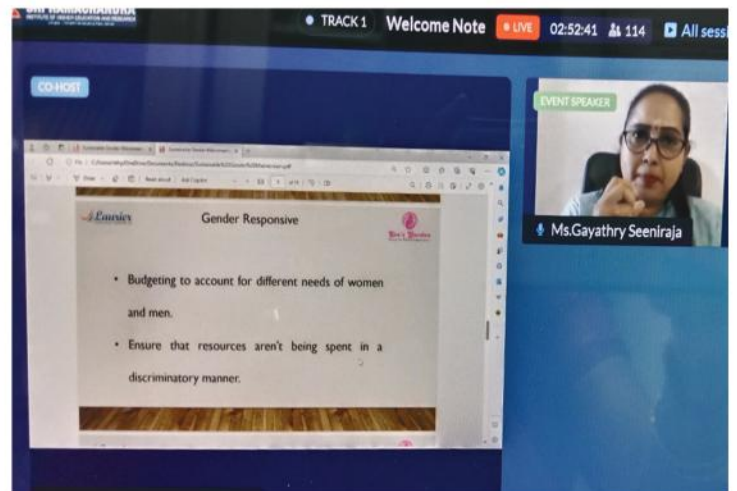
SRI RAMACHANDRA
INSTITUTE OF HIGHER EDUCATION AND RESEARCH

TRACK 1 Welcome Note LIVE 02:52:41 114 All sessi

CO-HOST

EVENT SPEAKER

Ms.Gayathry Seeniraja

Laurier

Gender Responsive

• Budgeting to account for different needs of women and men.

• Ensure that resources aren't being spent in a discriminatory manner.